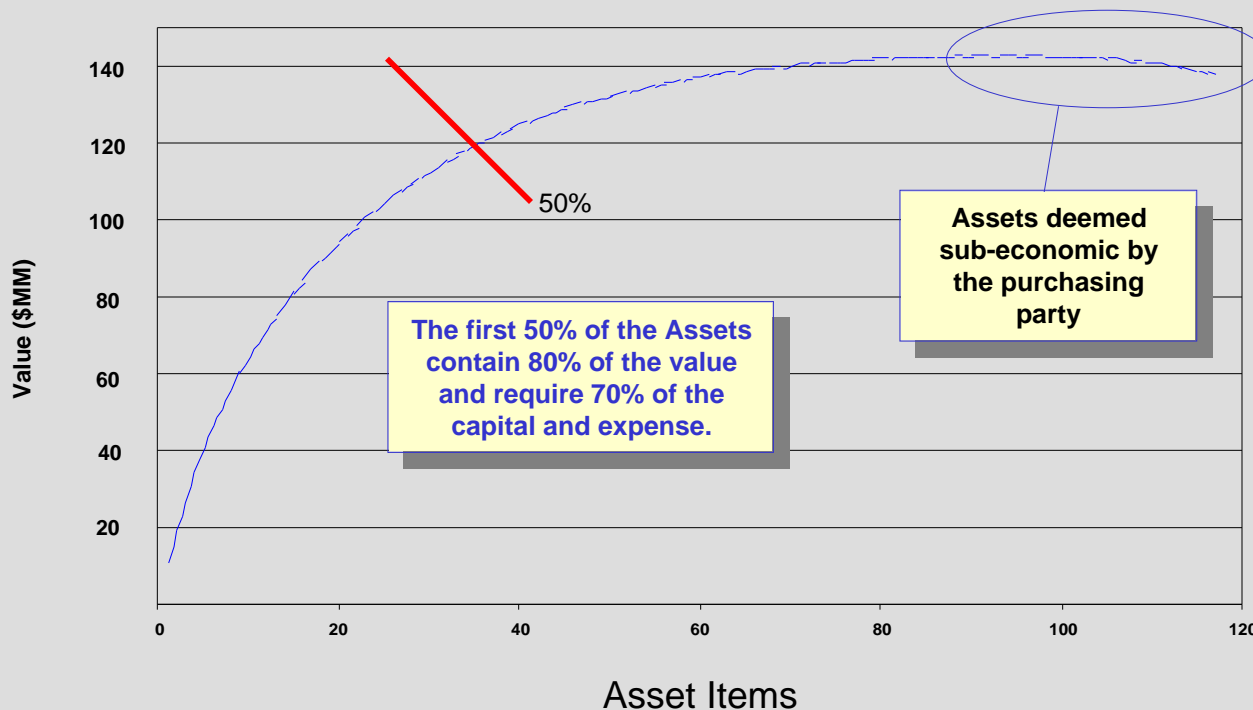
Value ($MM)

140
120
100
80
60
40
20

50%

The first 50% of the Assets contain 80% of the value and require 70% of the capital and expense.

Assets deemed sub-economic by the purchasing party

0
20
40
60
80
100
120

Asset Items